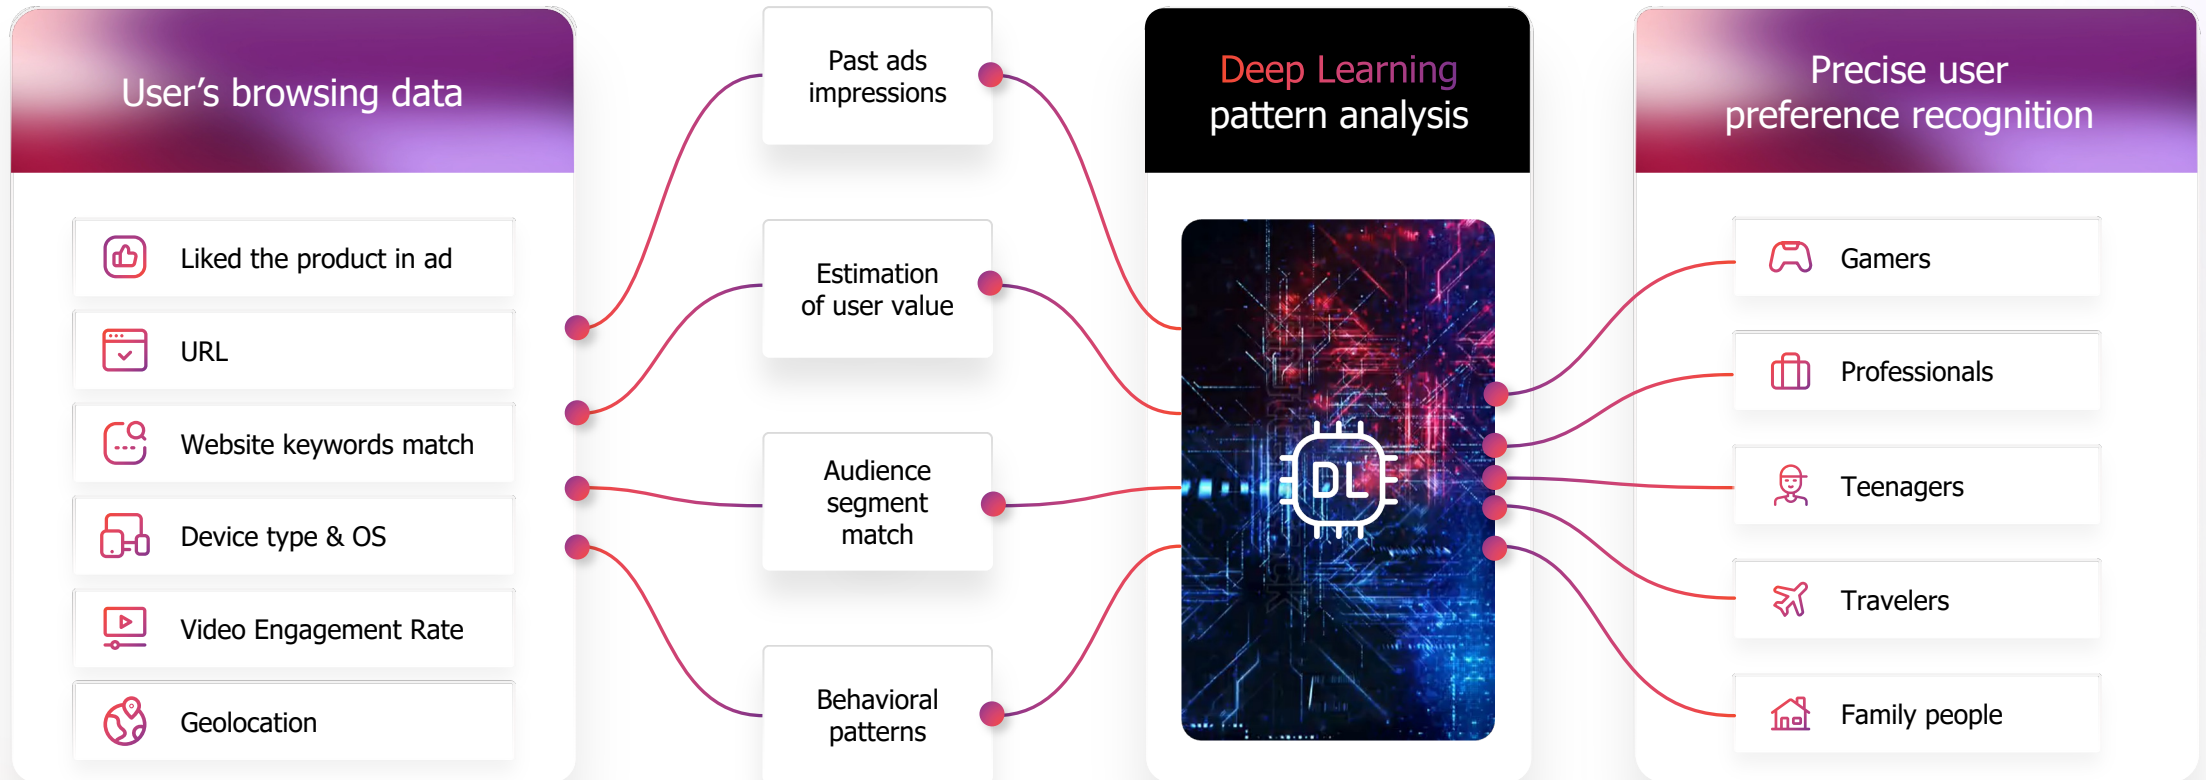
User's browsing data

Liked the product in ad

URL

Website keywords match

Device type & OS

Video Engagement Rate

Geolocation

Past ads impressions

Estimation of user value

Audience segment match

Behavioral patterns

Deep Learning pattern analysis

DL

Precise user preference recognition

Gamers

Professionals

Teenagers

Travelers

Family people